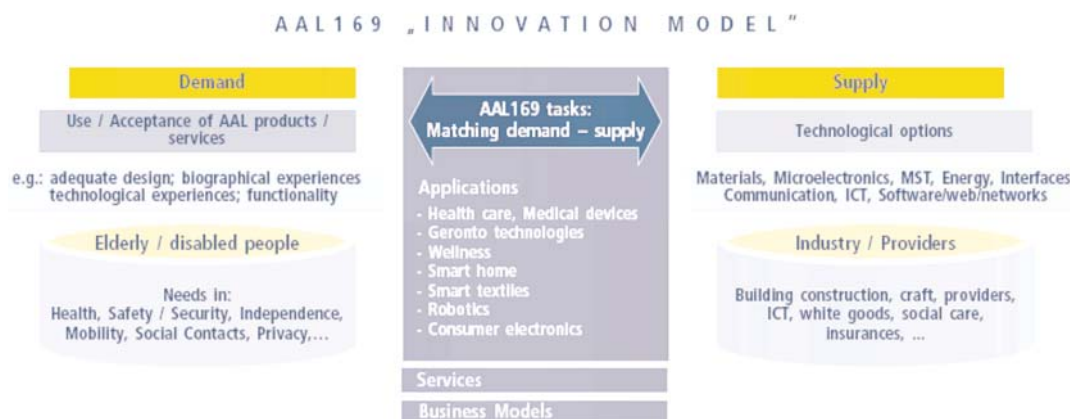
AAL169 „INNOVATION MODEL"

Demand

Use / Acceptance of AAL products / services

e.g.: adequate design; biographical experiences technological experiences; functionality

Elderly / disabled people

Needs in:
Health, Safety / Security, Independence, Mobility, Social Contacts, Privacy,...

AAL169 tasks:
Matching demand – supply

Applications
- Health care, Medical devices
- Geronto technologies
- Wellness
- Smart home
- Smart textiles
- Robotics
- Consumer electronics

Services

Business Models

Supply

Technological options

Materials, Microelectronics, MST, Energy, Interfaces Communication, ICT, Software/web/networks

Industry / Providers

Building construction, craft, providers, ICT, white goods, social care, insurances, ...